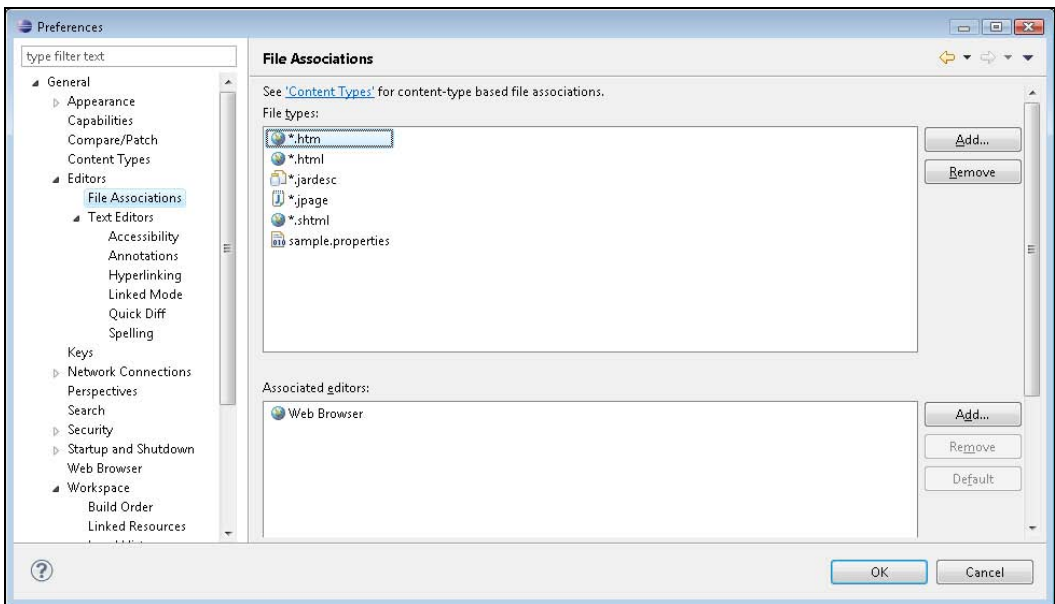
Preferences

type filter text

General
Appearance
Capabilities
Compare/Patch
Content Types
Editors
File Associations
Text Editors
Accessibility
Annotations
Hyperlinking
Linked Mode
Quick Diff
Spelling
Keys
Network Connections
Perspectives
Search
Security
Startup and Shutdown
Web Browser
Workspace
Build Order
Linked Resources

File Associations

See 'Content Types' for content-type based file associations.

File types:

*.htm
*.html
*.jardesc
*.jpage
*.shtml
sample.properties

Add...
Remove

Associated editors:

Web Browser

Add...
Remove
Default

OK
Cancel